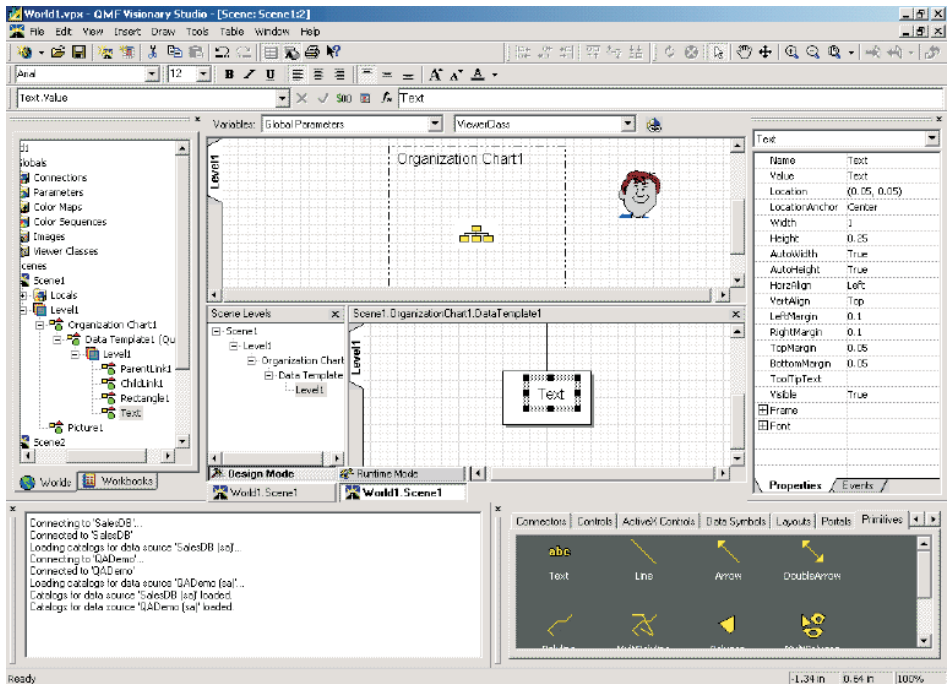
World1.vpx - QMF Visionary Studio - [Scene: Scene1:2]

File Edit View Insert Draw Tools Table Window Help

Arial 12 B I U

Text.Value $\fx$ Text

Variables: Global Parameters ViewerClass

d1
lobals
Connections
Parameters
Color Maps
Color Sequences
Images
Viewer Classes
cenes
Scene1
Locals
Level1
Organization Chart1
Data Template1 (Qu
Level1
ParentLink1
ChildLink1
Rectangle1
Text
Picture1
Scene2

Worlds Workbooks

Level1
Organization Chart1

Scene Levels
Scene1
Level1
Organization Chart
Data Template
Level1

Scene1.OrganizationChart1.DataTemplate1
Level1
Text

Design Mode Runtime Mode
World1.Scene1 World1.Scene1

Text

| | |
|---|---|
| Name | Text |
| Value | Text |
| Location | (0.05, 0.05) |
| LocationAnchor | Center |
| Width | 1 |
| Height | 0.25 |
| AutoWidth | True |
| AutoHeight | True |
| HorzAlign | Left |
| VertAlign | Top |
| LeftMargin | 0.1 |
| RightMargin | 0.1 |
| TopMargin | 0.05 |
| BottomMargin | 0.05 |
| ToolTipText | |
| Visible | True |
| Frame | |
| Font | |

Properties Events

Connecting to 'SalesDB'...
Connected to 'SalesDB'
Loading catalogs for data source 'SalesDB (sa)'...
Connecting to 'QADemo'...
Connected to 'QADemo'
Loading catalogs for data source 'QADemo (sa)'...
Catalogs for data source 'SalesDB (sa)' loaded.
Catalogs for data source 'QADemo (sa)' loaded.

Connectors Controls ActiveX Controls Data Symbols Layouts Portals Primitives

abc
Text Line Arrow DoubleArrow

Ready -1.34 in 0.64 in 100%